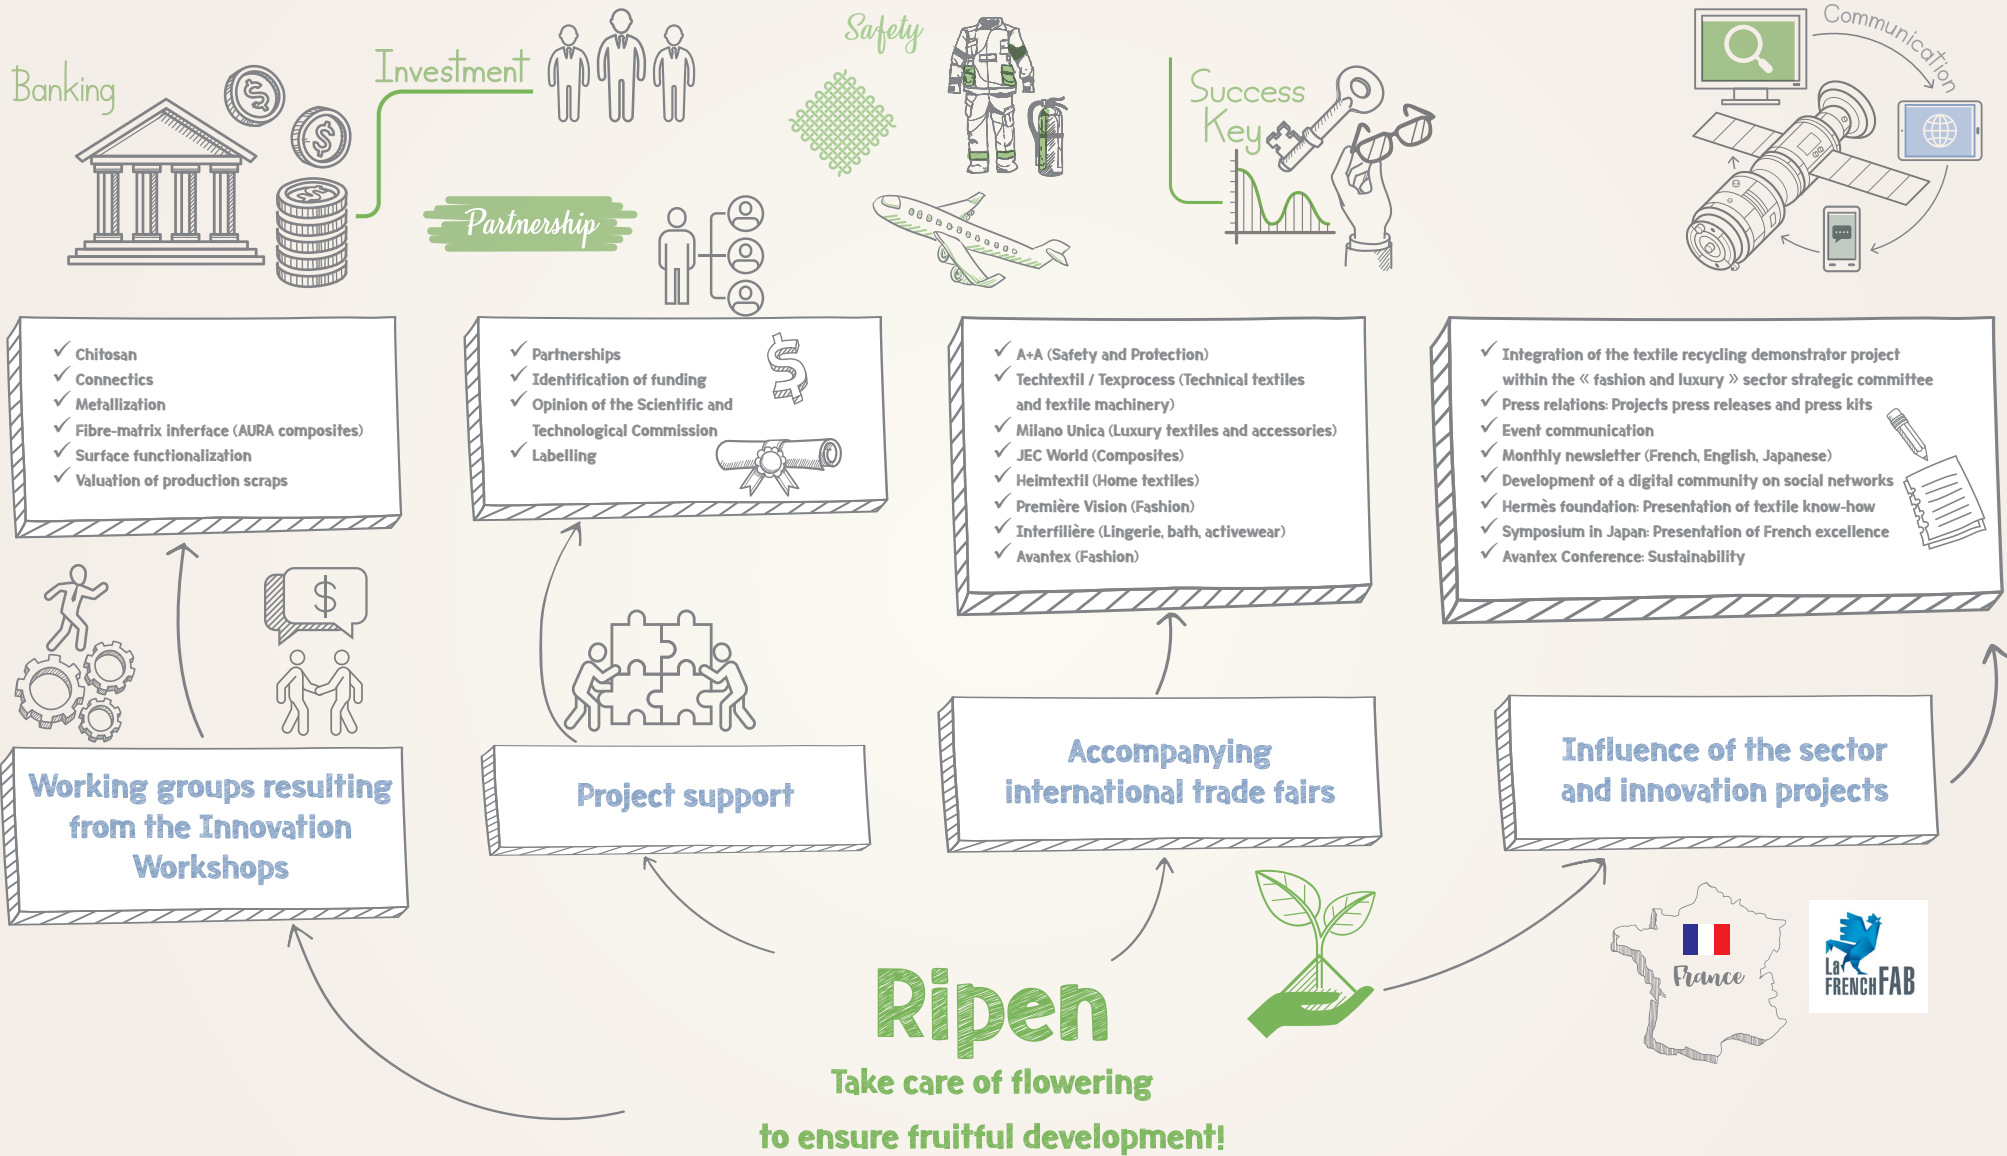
Banking

Investment

Partnership

Safety

Success Key

Communication

✓ Chitosan
✓ Connectics
✓ Metallization
✓ Fibre-matrix interface (AURA composites)
✓ Surface functionalization
✓ Valuation of production scraps

✓ Partnerships
✓ Identification of funding
✓ Opinion of the Scientific and Technological Commission
✓ Labelling

$

✓ A+A (Safety and Protection)
✓ Techtextil / Texprocess (Technical textiles and textile machinery)
✓ Milano Unica (Luxury textiles and accessories)
✓ JEC World (Composites)
✓ Heimtextil (Home textiles)
✓ Première Vision (Fashion)
✓ Interfilière (Lingerie, bath, activewear)
✓ Avantex (Fashion)

✓ Integration of the textile recycling demonstrator project within the « fashion and luxury » sector strategic committee
✓ Press relations: Projects press releases and press kits
✓ Event communication
✓ Monthly newsletter (French, English, Japanese)
✓ Development of a digital community on social networks
✓ Hermès foundation: Presentation of textile know-how
✓ Symposium in Japan: Presentation of French excellence
✓ Avantex Conference: Sustainability

$

Working groups resulting from the Innovation Workshops

Project support

Accompanying international trade fairs

Influence of the sector and innovation projects

France

La FRENCH FAB

Ripen

Take care of flowering

to ensure fruitful development!